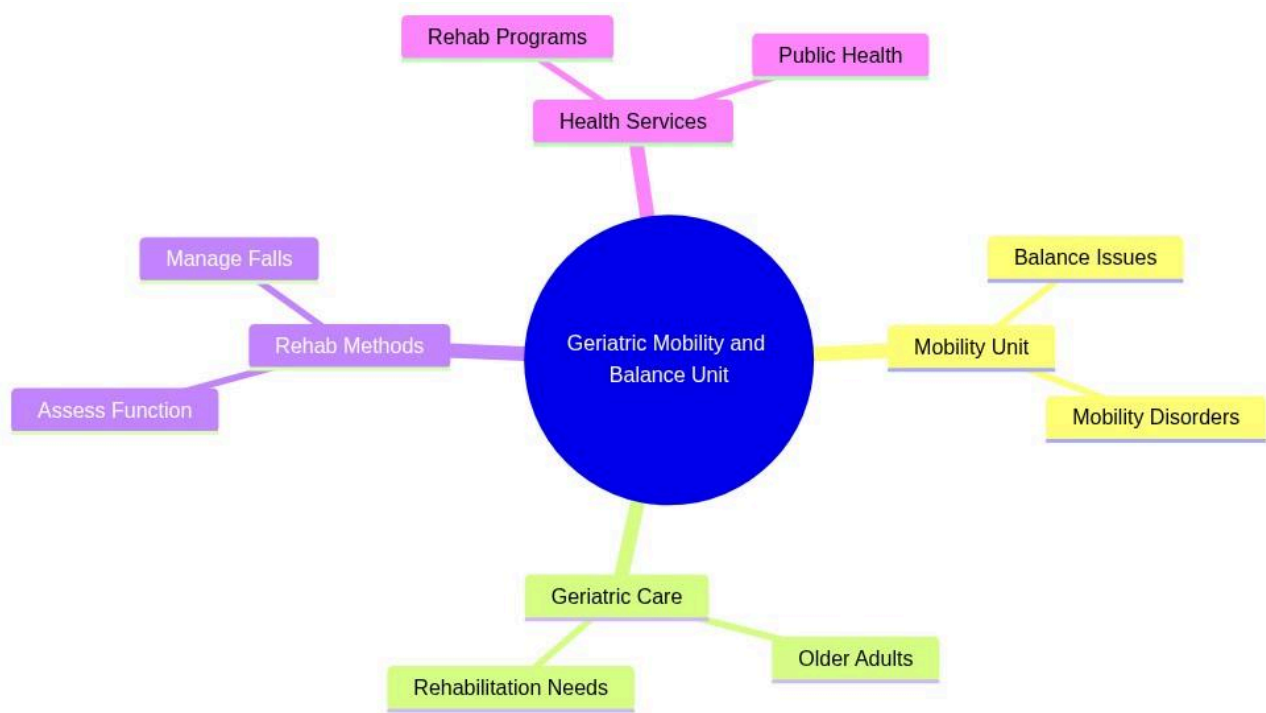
Geriatric Mobility and Balance Unit

Health Services

Rehab Programs

Public Health

Mobility Unit

Balance Issues

Mobility Disorders

Geriatric Care

Older Adults

Rehabilitation Needs

Rehab Methods

Manage Falls

Assess Function